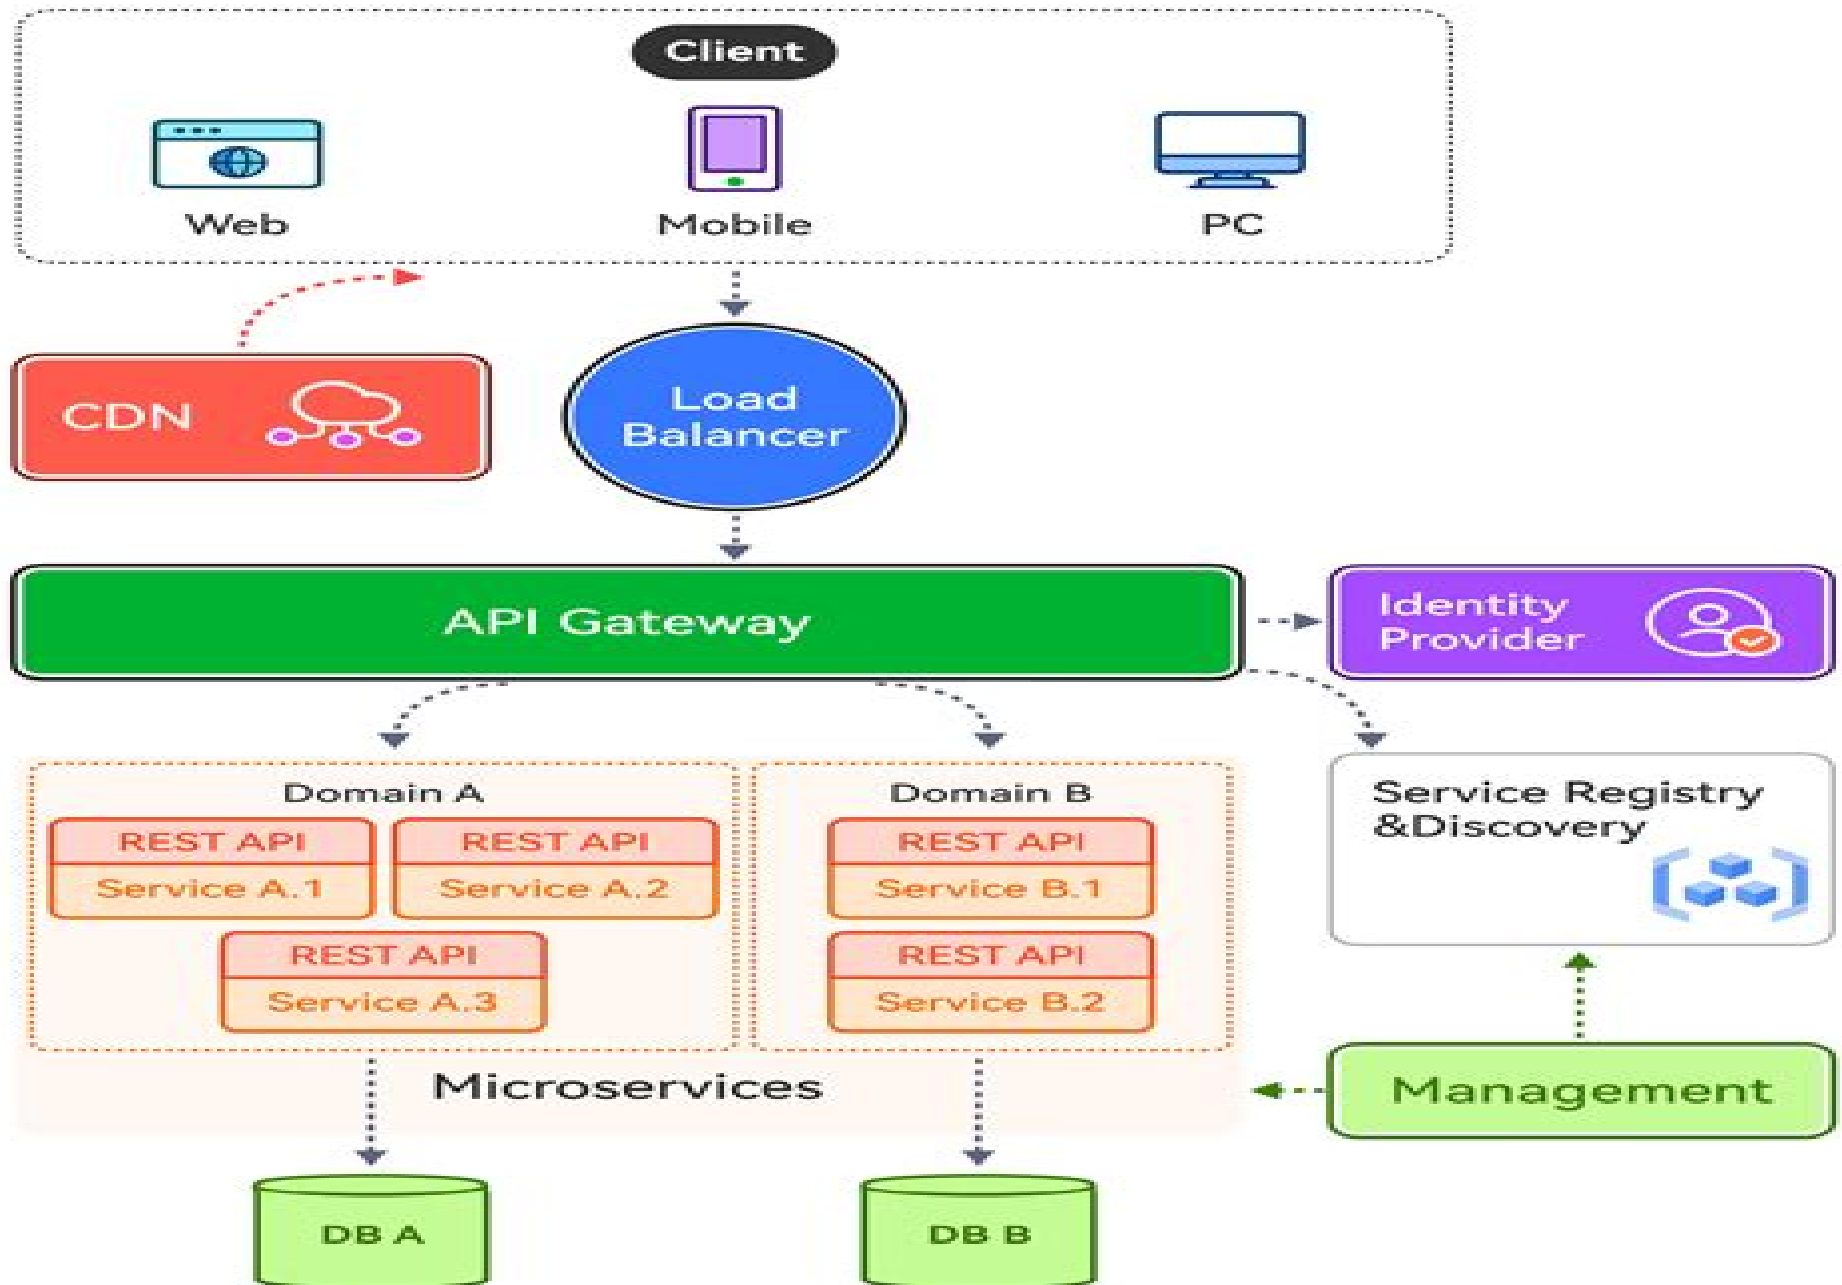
Client

Web

Mobile

PC

CDN

Load Balancer

API Gateway

Identity Provider

Domain A

REST API
Service A.1

REST API
Service A.2

REST API
Service A.3

Domain B

REST API
Service B.1

REST API
Service B.2

Service Registry &Discovery

Microservices

Management

DB A

DB B